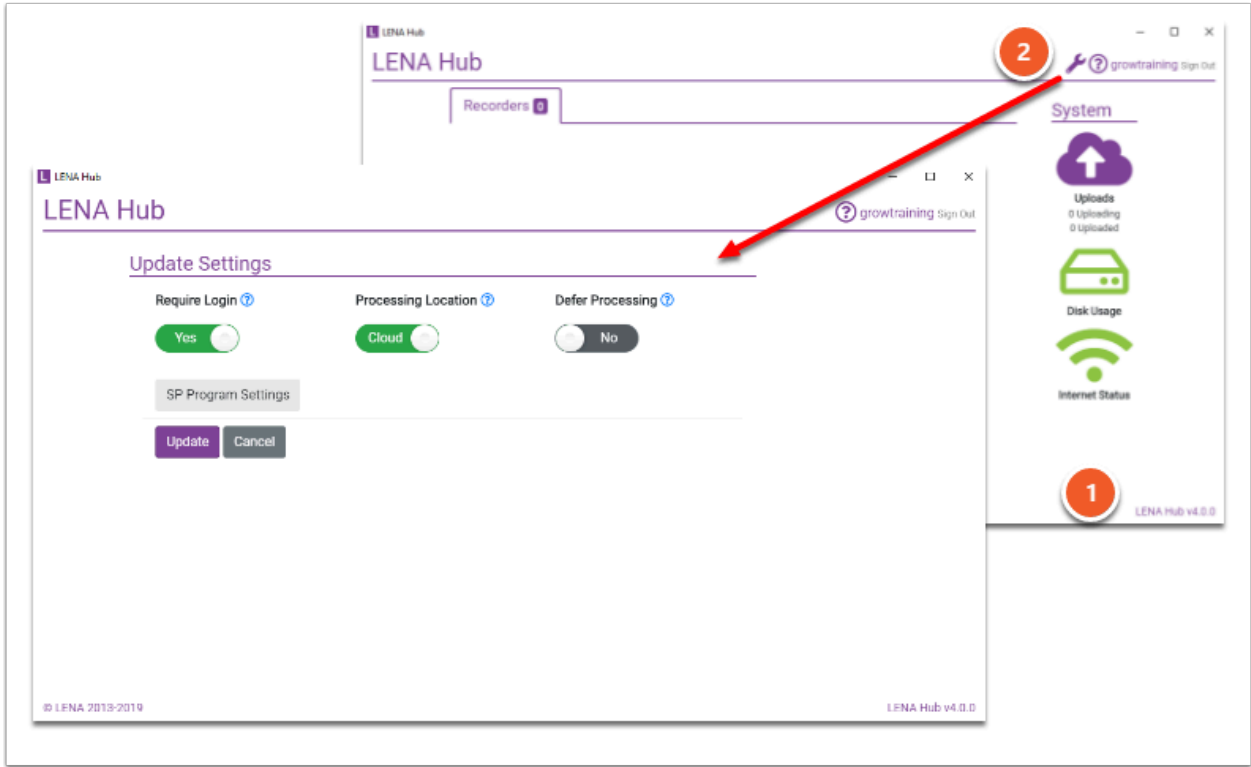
LENA Hub

LENA Hub

2

growtraining Sign Out

Recorders 0

System

Uploads
0 Uploading
0 Uploaded

Disk Usage

Internet Status

1

LENA Hub v4.0.0

LENA Hub

LENA Hub

growtraining Sign Out

Update Settings

Require Login

Yes

Processing Location

Cloud

Defer Processing

No

SP Program Settings

Update

Cancel

© LENA 2013-2019

LENA Hub v4.0.0